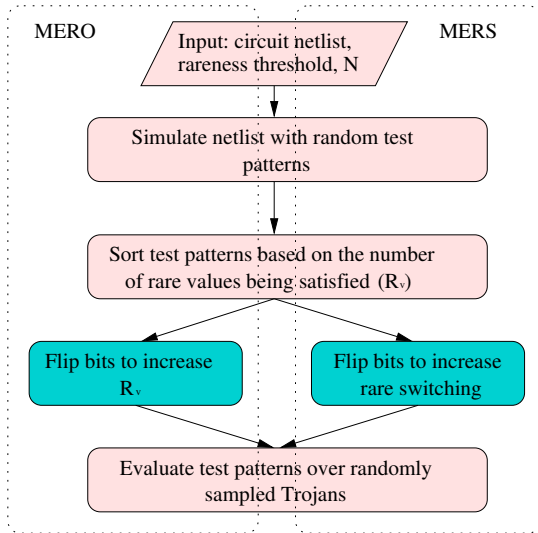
MERO

MERS

Input: circuit netlist, rareness threshold, N

Simulate netlist with random test patterns

Sort test patterns based on the number of rare values being satisfied ($R_v$)

Flip bits to increase $R_v$

Flip bits to increase rare switching

Evaluate test patterns over randomly sampled Trojans